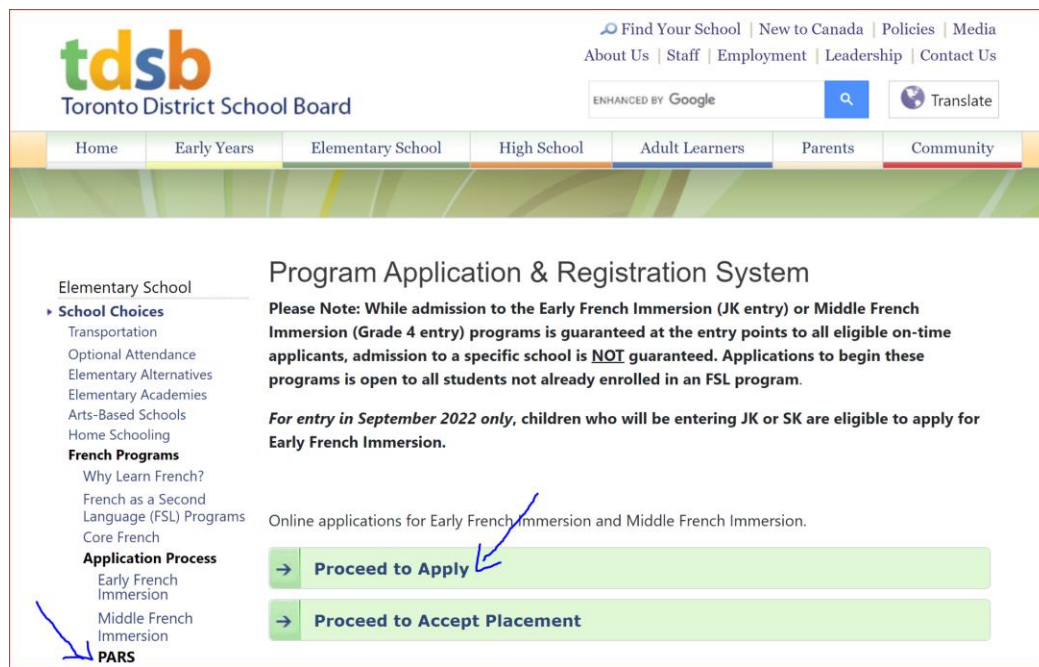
tdsb
Toronto District School Board

Find Your School | New to Canada | Policies | Media
About Us | Staff | Employment | Leadership | Contact Us

ENHANCED BY Google

Translate

Home | Early Years | Elementary School | High School | Adult Learners | Parents | Community

Elementary School
School Choices
Transportation
Optional Attendance
Elementary Alternatives
Elementary Academies
Arts-Based Schools
Home Schooling
French Programs
Why Learn French?
French as a Second Language (FSL) Programs
Core French
Application Process
Early French Immersion
Middle French Immersion
PARS

Program Application & Registration System

Please Note: While admission to the Early French Immersion (JK entry) or Middle French Immersion (Grade 4 entry) programs is guaranteed at the entry points to all eligible on-time applicants, admission to a specific school is NOT guaranteed. Applications to begin these programs is open to all students not already enrolled in an FSL program.

For entry in September 2022 only, children who will be entering JK or SK are eligible to apply for Early French Immersion.

Online applications for Early French Immersion and Middle French Immersion.

Proceed to Apply

Proceed to Accept Placement